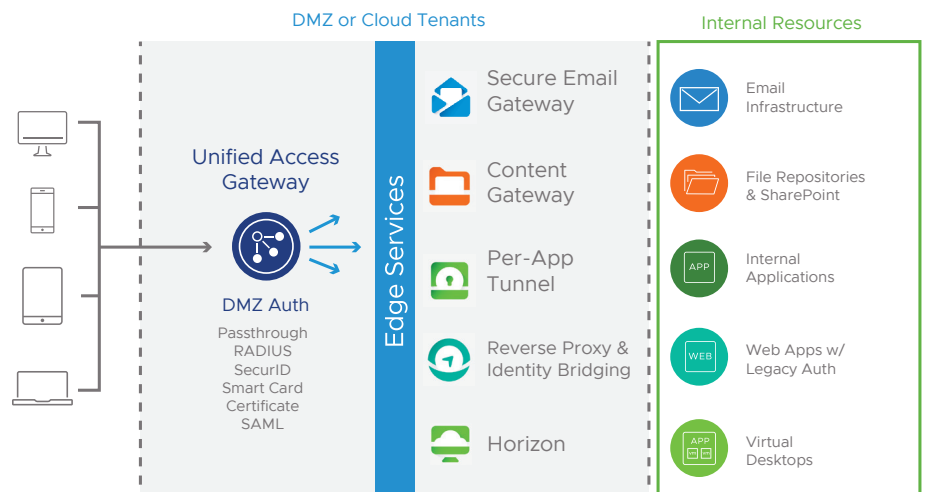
DMZ or Cloud Tenants

Internal Resources

Unified Access Gateway

DMZ Auth

Passthrough
RADIUS
SecurID
Smart Card
Certificate
SAML

Edge Services

Secure Email Gateway

Content Gateway

Per-App Tunnel

Reverse Proxy & Identity Bridging

Horizon

Email Infrastructure

File Repositories & SharePoint

APP

Internal Applications

WEB

Web Apps w/ Legacy Auth

APP

Virtual Desktops